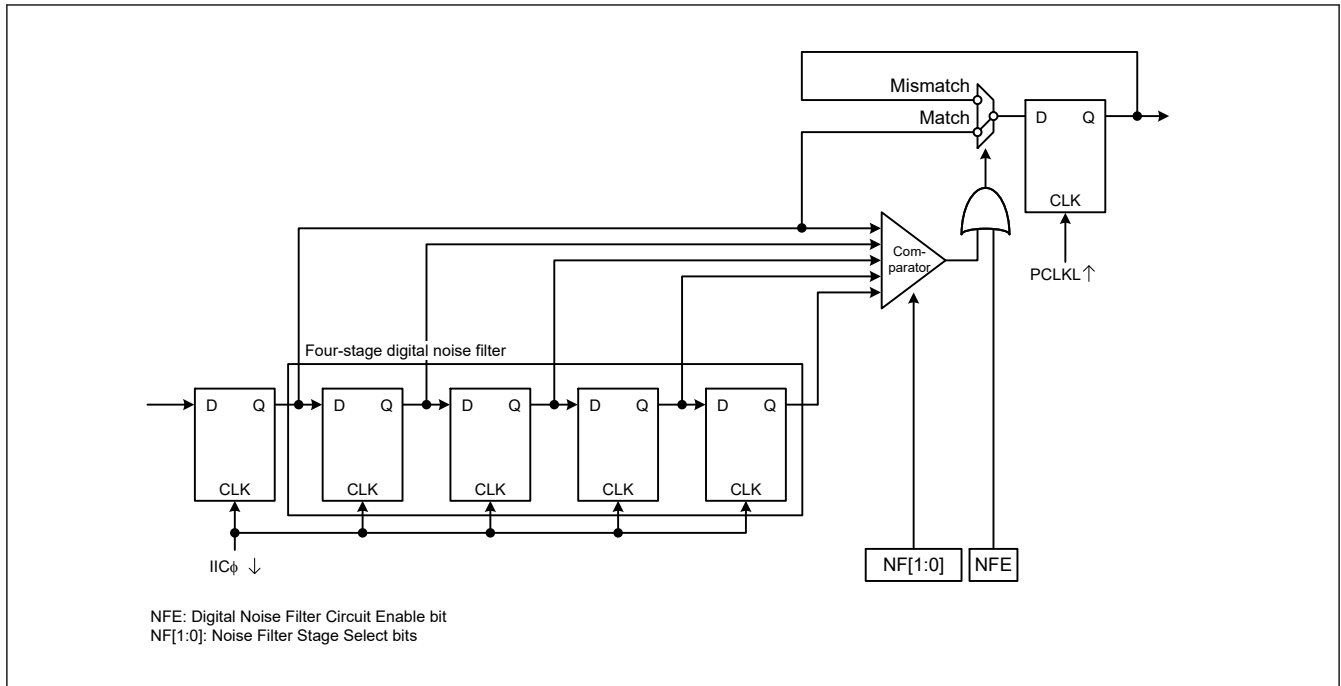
Mismatch
Match
D Q
CLK
PCLKL↑
Comparator
Four-stage digital noise filter
D Q
CLK
D Q
CLK
D Q
CLK
D Q
CLK
D Q
CLK
IICϕ ↓
NF[1:0]
NFE

NFE: Digital Noise Filter Circuit Enable bit
NF[1:0]: Noise Filter Stage Select bits